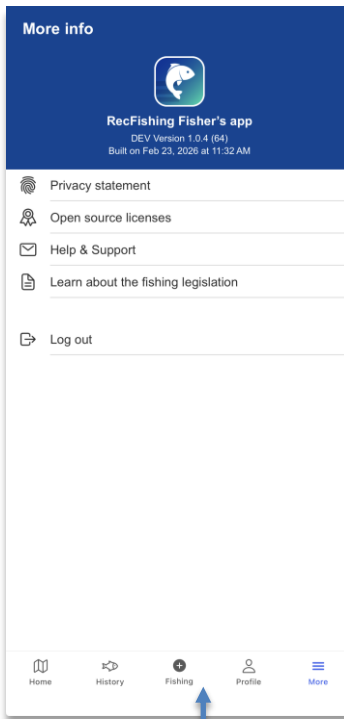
More info

RecFishing Fisher's app
DEV Version 1.0.4 (64)
Built on Feb 23, 2026 at 11:32 AM

Privacy statement

Open source licenses

Help & Support

Learn about the fishing legislation

Log out

Home
History
Fishing
Profile
More